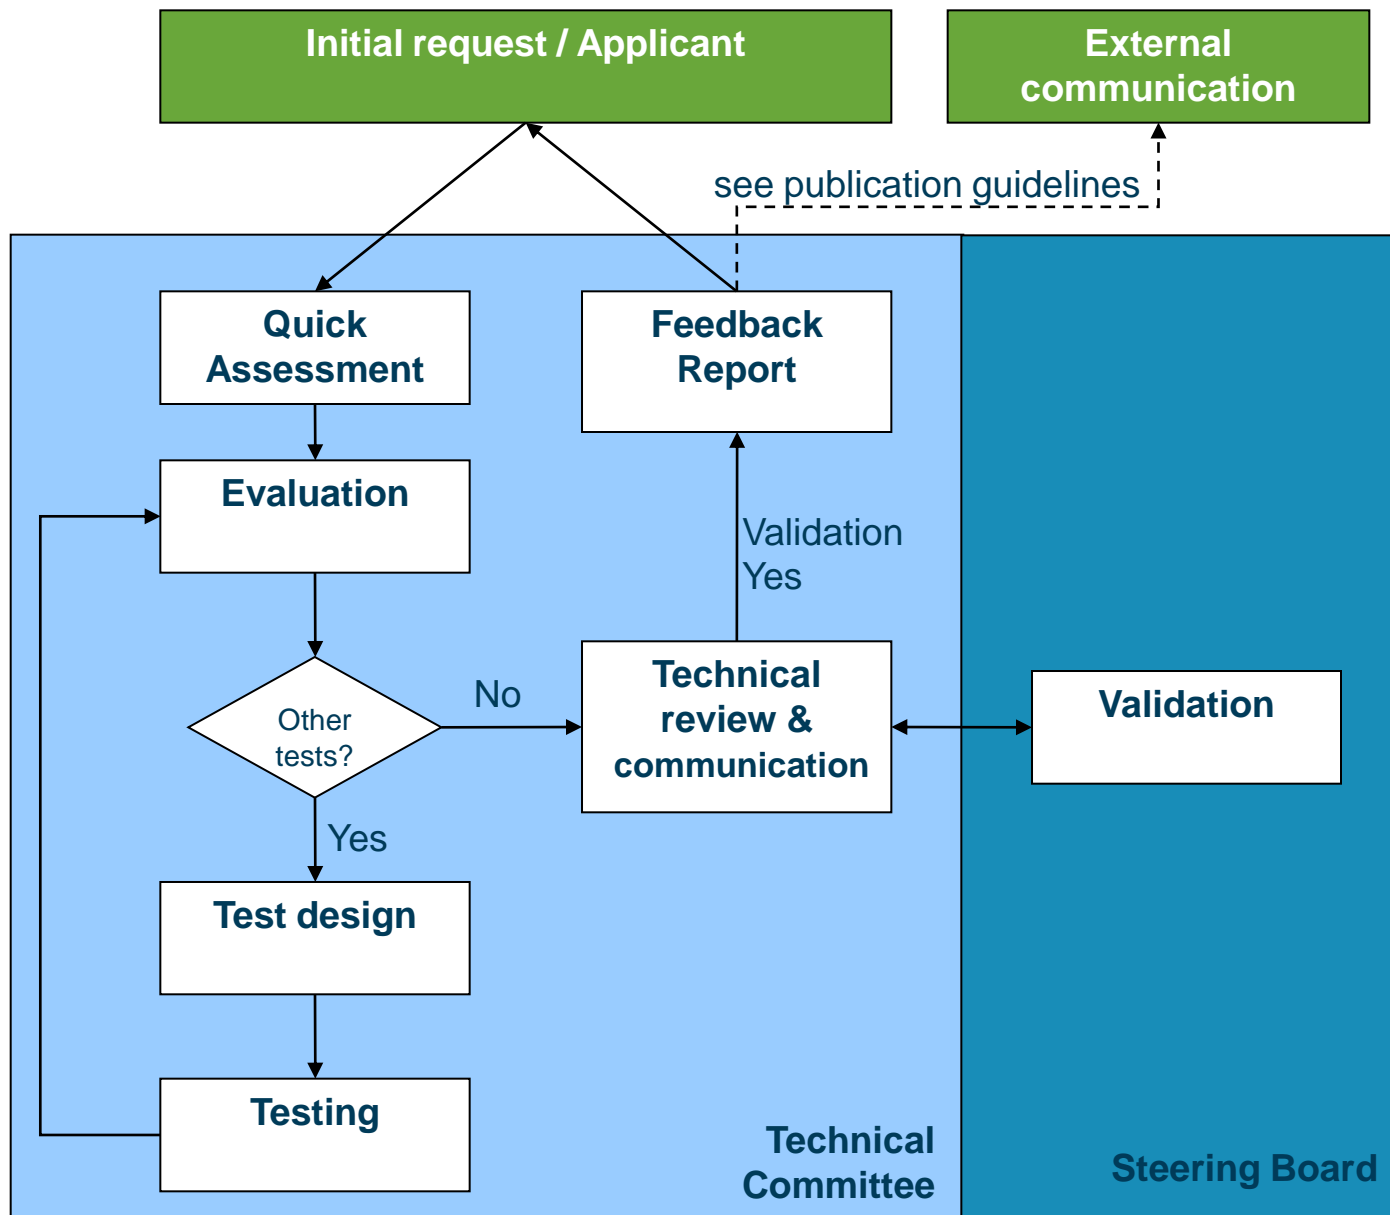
Initial request / Applicant

External communication

see publication guidelines

Quick Assessment

Feedback Report

Evaluation

Validation Yes

Other tests?

No

Technical review & communication

Validation

Yes

Test design

Testing

Technical Committee

Steering Board